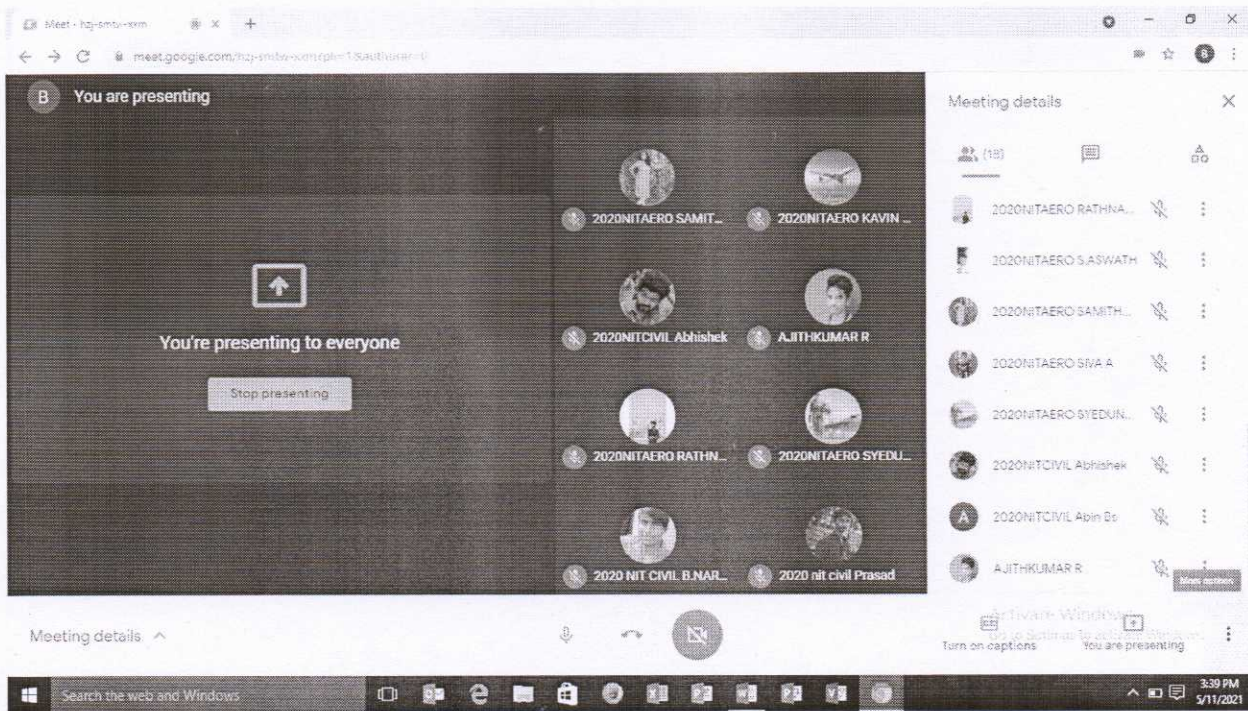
Meet - hzj-smtw-xxm

meet.google.com/hzj-smtw-xxm?pli=1&authuser=0

B You are presenting

You're presenting to everyone

Stop presenting

2020NITAERO SAMIT...

2020NITAERO KAVIN ...

2020NITCIVIL Abhishek

AJITHKUMAR R

2020NITAERO RATHN...

2020NITAERO SYEDU...

2020 NIT CIVIL B.NAR...

2020 nit civil Prasad

Meeting details

(18)

2020NITAERO RATHNA...

2020NITAERO S.ASWATH

2020NITAERO SAMITH...

2020NITAERO SIVA A

2020NITAERO SYEDUN...

2020NITCIVIL Abhishek

A 2020NITCIVIL Abin Bs

AJITHKUMAR R

More options

Meeting details

Activate Windows
Go to Settings to activate Windows.

Turn on captions

You are presenting

Search the web and Windows

3:39 PM
5/11/2021